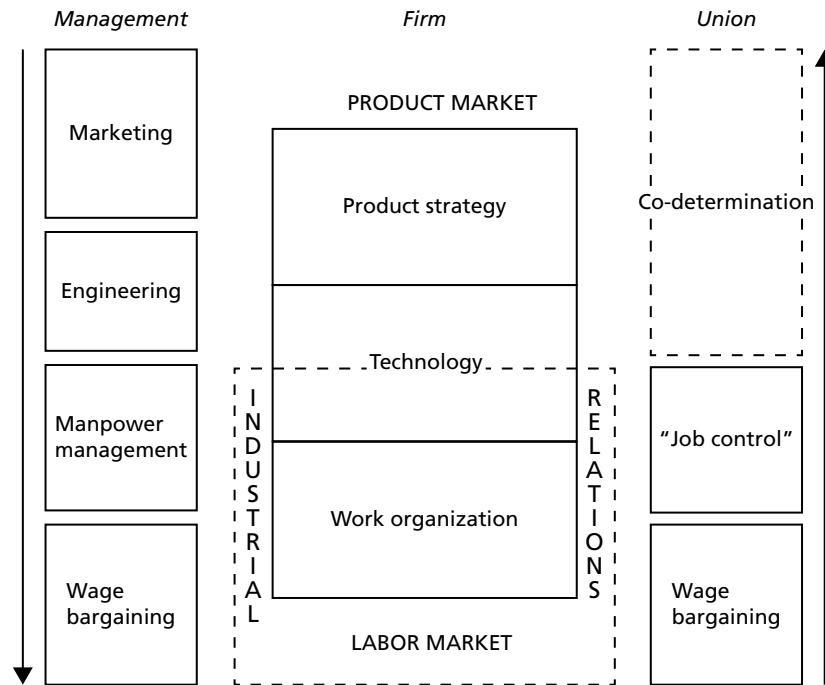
Management

Firm

Union

Marketing

Engineering

Manpower management

Wage bargaining

PRODUCT MARKET

Product strategy

Technology

INDUSTRIAL

RELATIONS

Work organization

LABOR MARKET

Co-determination

"Job control"

Wage bargaining